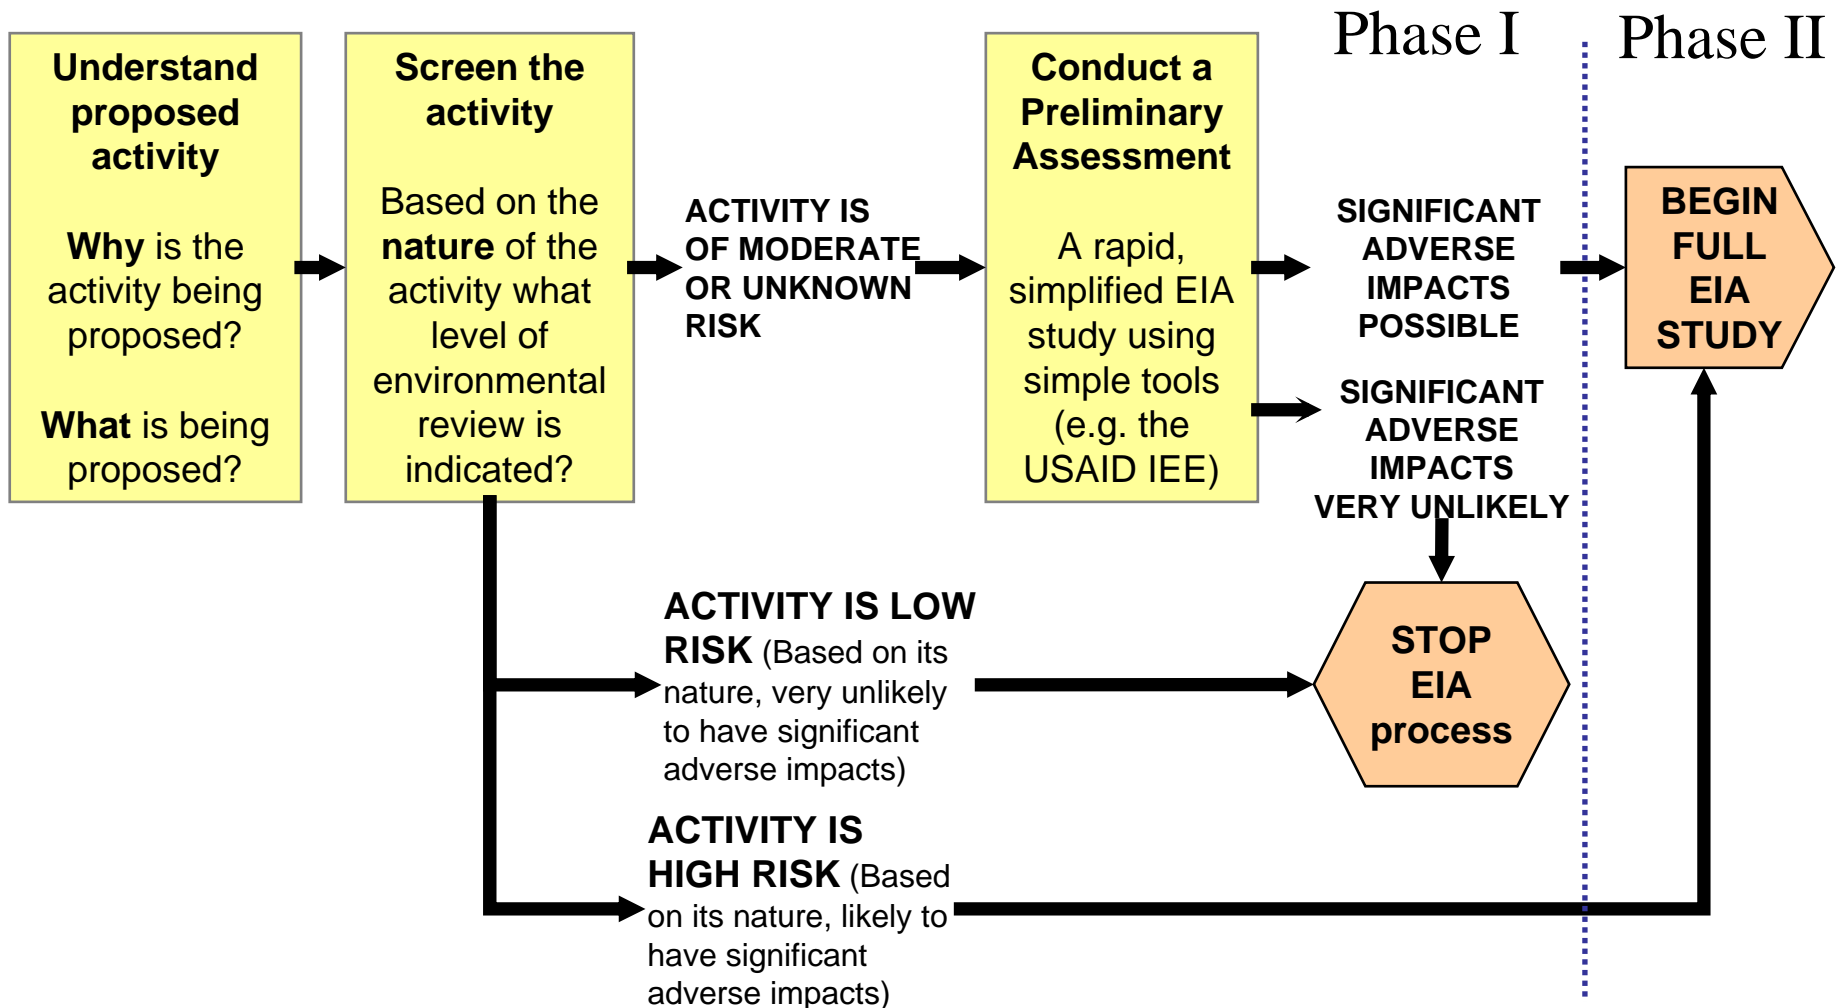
Phase I

Phase II

Understand proposed activity

Why is the activity being proposed?

What is being proposed?

Screen the activity

Based on the nature of the activity what level of environmental review is indicated?

ACTIVITY IS OF MODERATE OR UNKNOWN RISK

Conduct a Preliminary Assessment

A rapid, simplified EIA study using simple tools (e.g. the USAID IEE)

SIGNIFICANT ADVERSE IMPACTS POSSIBLE

SIGNIFICANT ADVERSE IMPACTS VERY UNLIKELY

BEGIN FULL EIA STUDY

ACTIVITY IS LOW RISK (Based on its nature, very unlikely to have significant adverse impacts)

STOP EIA process

ACTIVITY IS HIGH RISK (Based on its nature, likely to have significant adverse impacts)